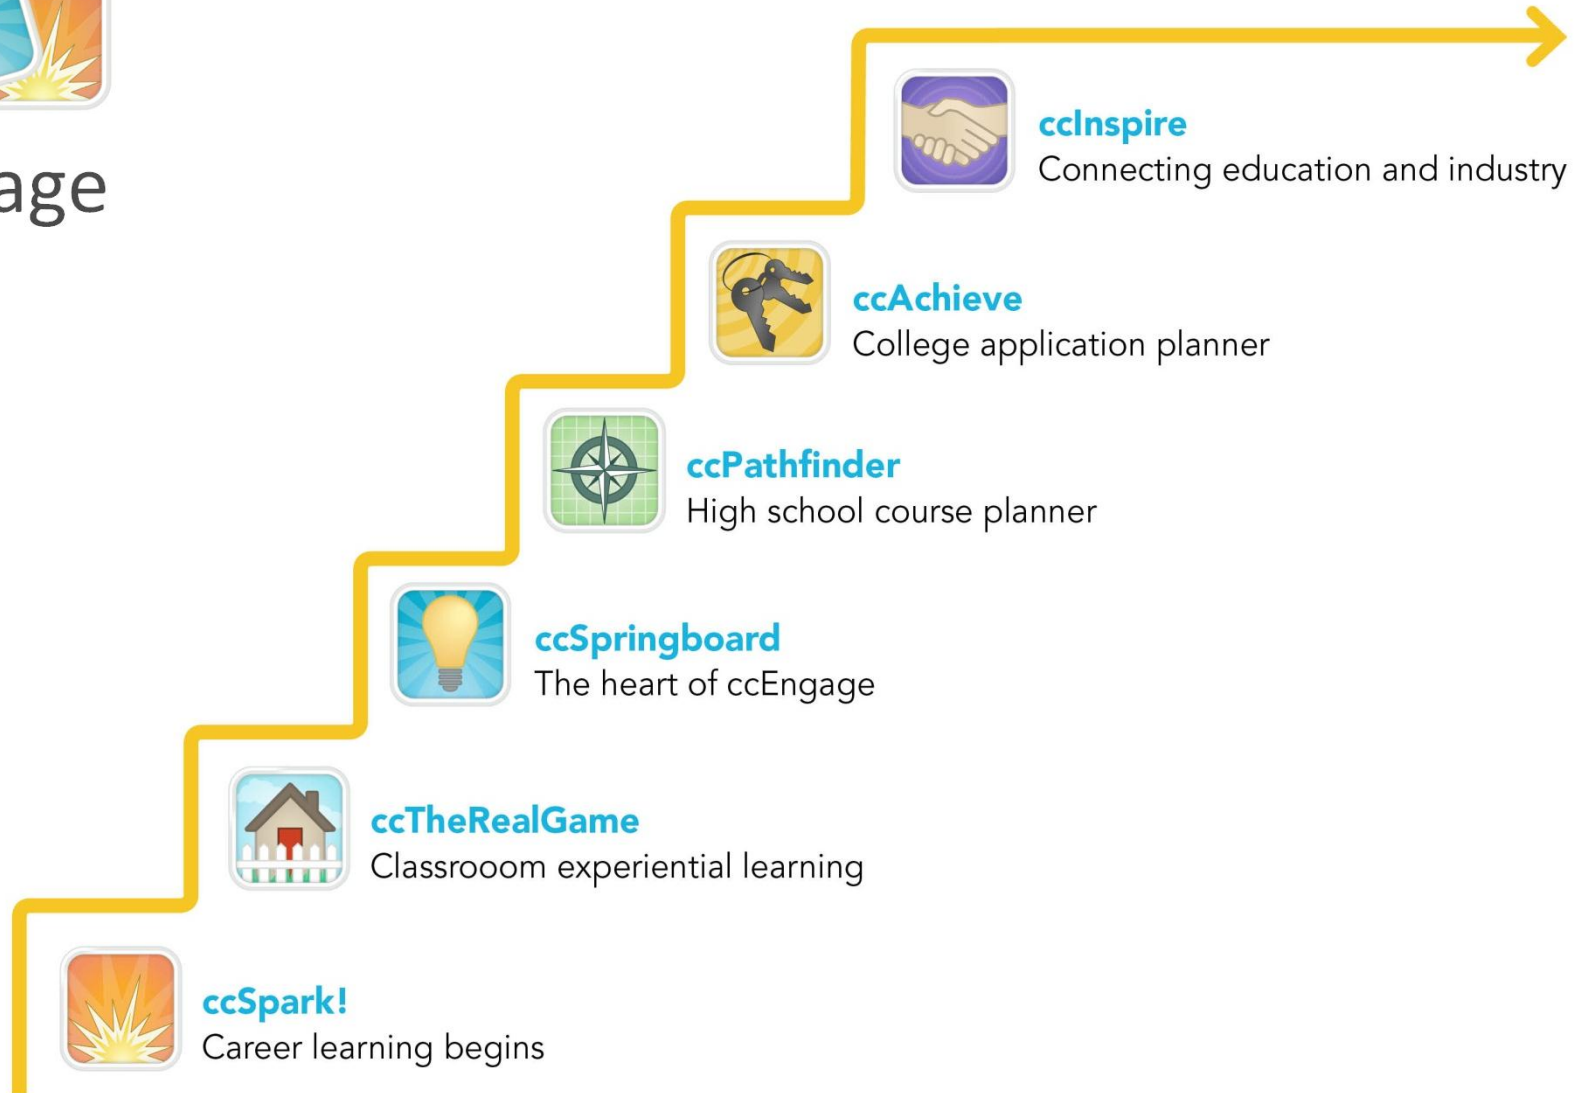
age

ccInspire
Connecting education and industry

ccAchieve
College application planner

ccPathfinder
High school course planner

ccSpringboard
The heart of ccEngage

ccTheRealGame
Classrooom experiential learning

ccSpark!
Career learning begins